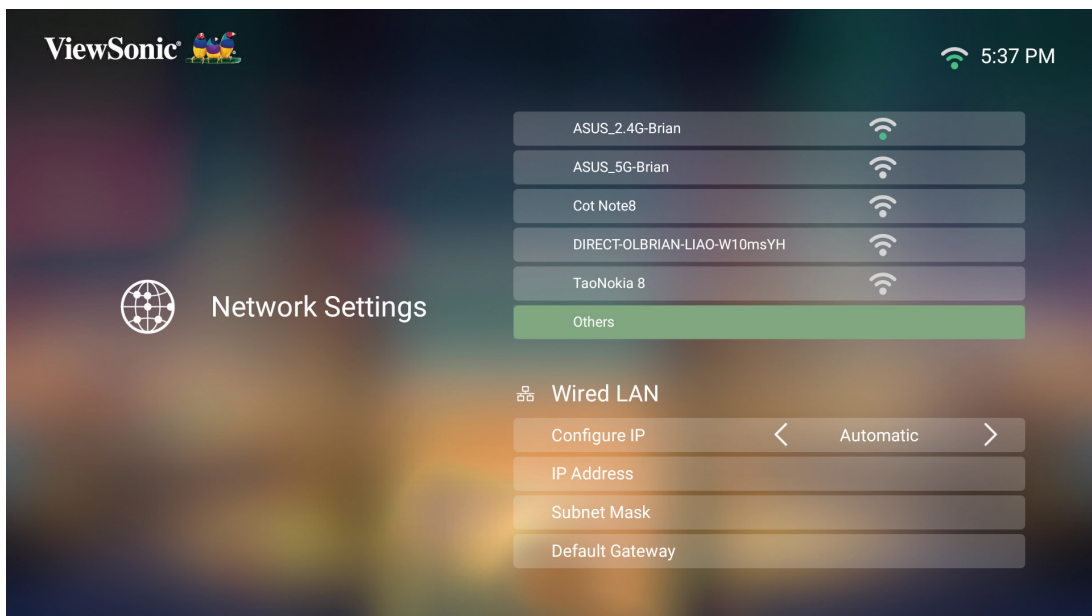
ViewSonic®

5:37 PM

Network Settings

ASUS_2.4G-Brian

ASUS_5G-Brian

Cot Note8

DIRECT-OLBRIAN-LIAO-W10msYH

TaoNokia 8

Others

Wired LAN

Configure IP < Automatic >

IP Address

Subnet Mask

Default Gateway